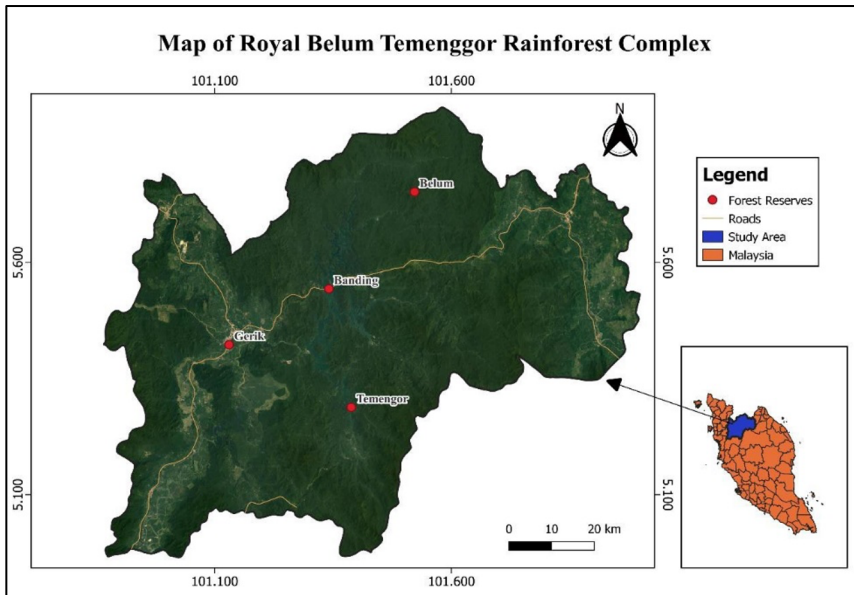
Map of Royal Belum Temenggor Rainforest Complex

101.100

101.600

N

Belum

Banding

Gerik

Temengor

5.600

5.100

5.600

5.100

Legend

Forest Reserves

Roads

Study Area

Malaysia

0 10 20 km

101.100

101.600